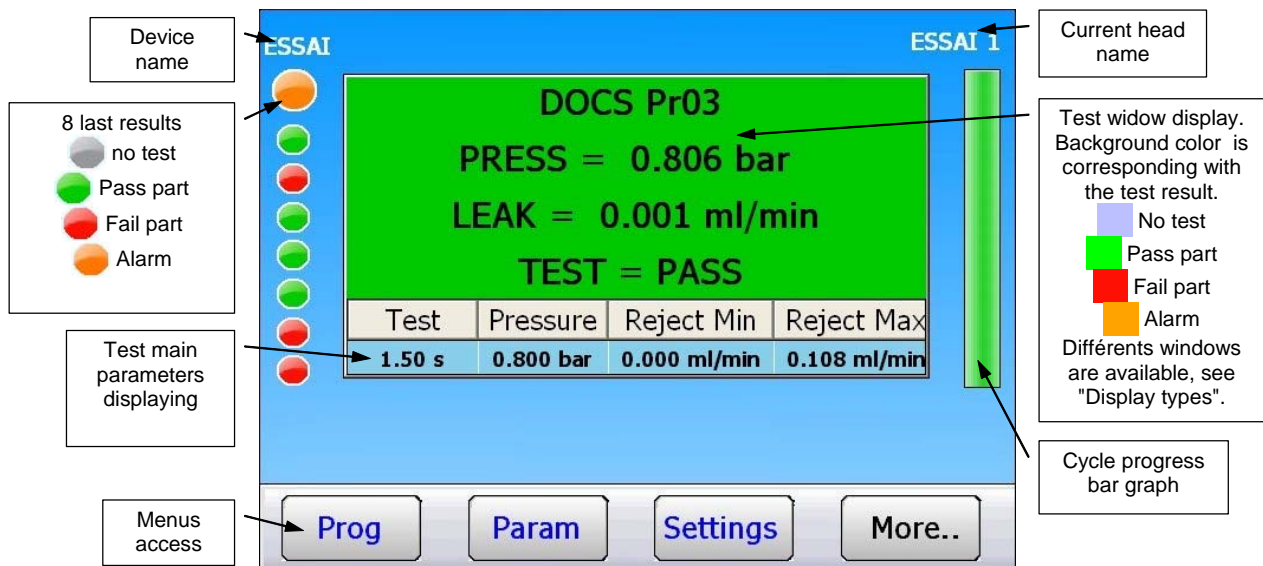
Device name

ESSAI

ESSAI 1

Current head name

8 last results
no test
Pass part
Fail part
Alarm

DOCS Pr03
PRESS = 0.806 bar
LEAK = 0.001 ml/min
TEST = PASS

| Test | Pressure | Reject Min | Reject Max |
|---|---|---|---|
| 1.50 s | 0.800 bar | 0.000 ml/min | 0.108 ml/min |

Test widow display. Background color is corresponding with the test result.
No test
Pass part
Fail part
Alarm
Différents windows are available, see "Display types".

Test main parameters displaying

Cycle progress bar graph

Menus access

Prog

Param

Settings

More..